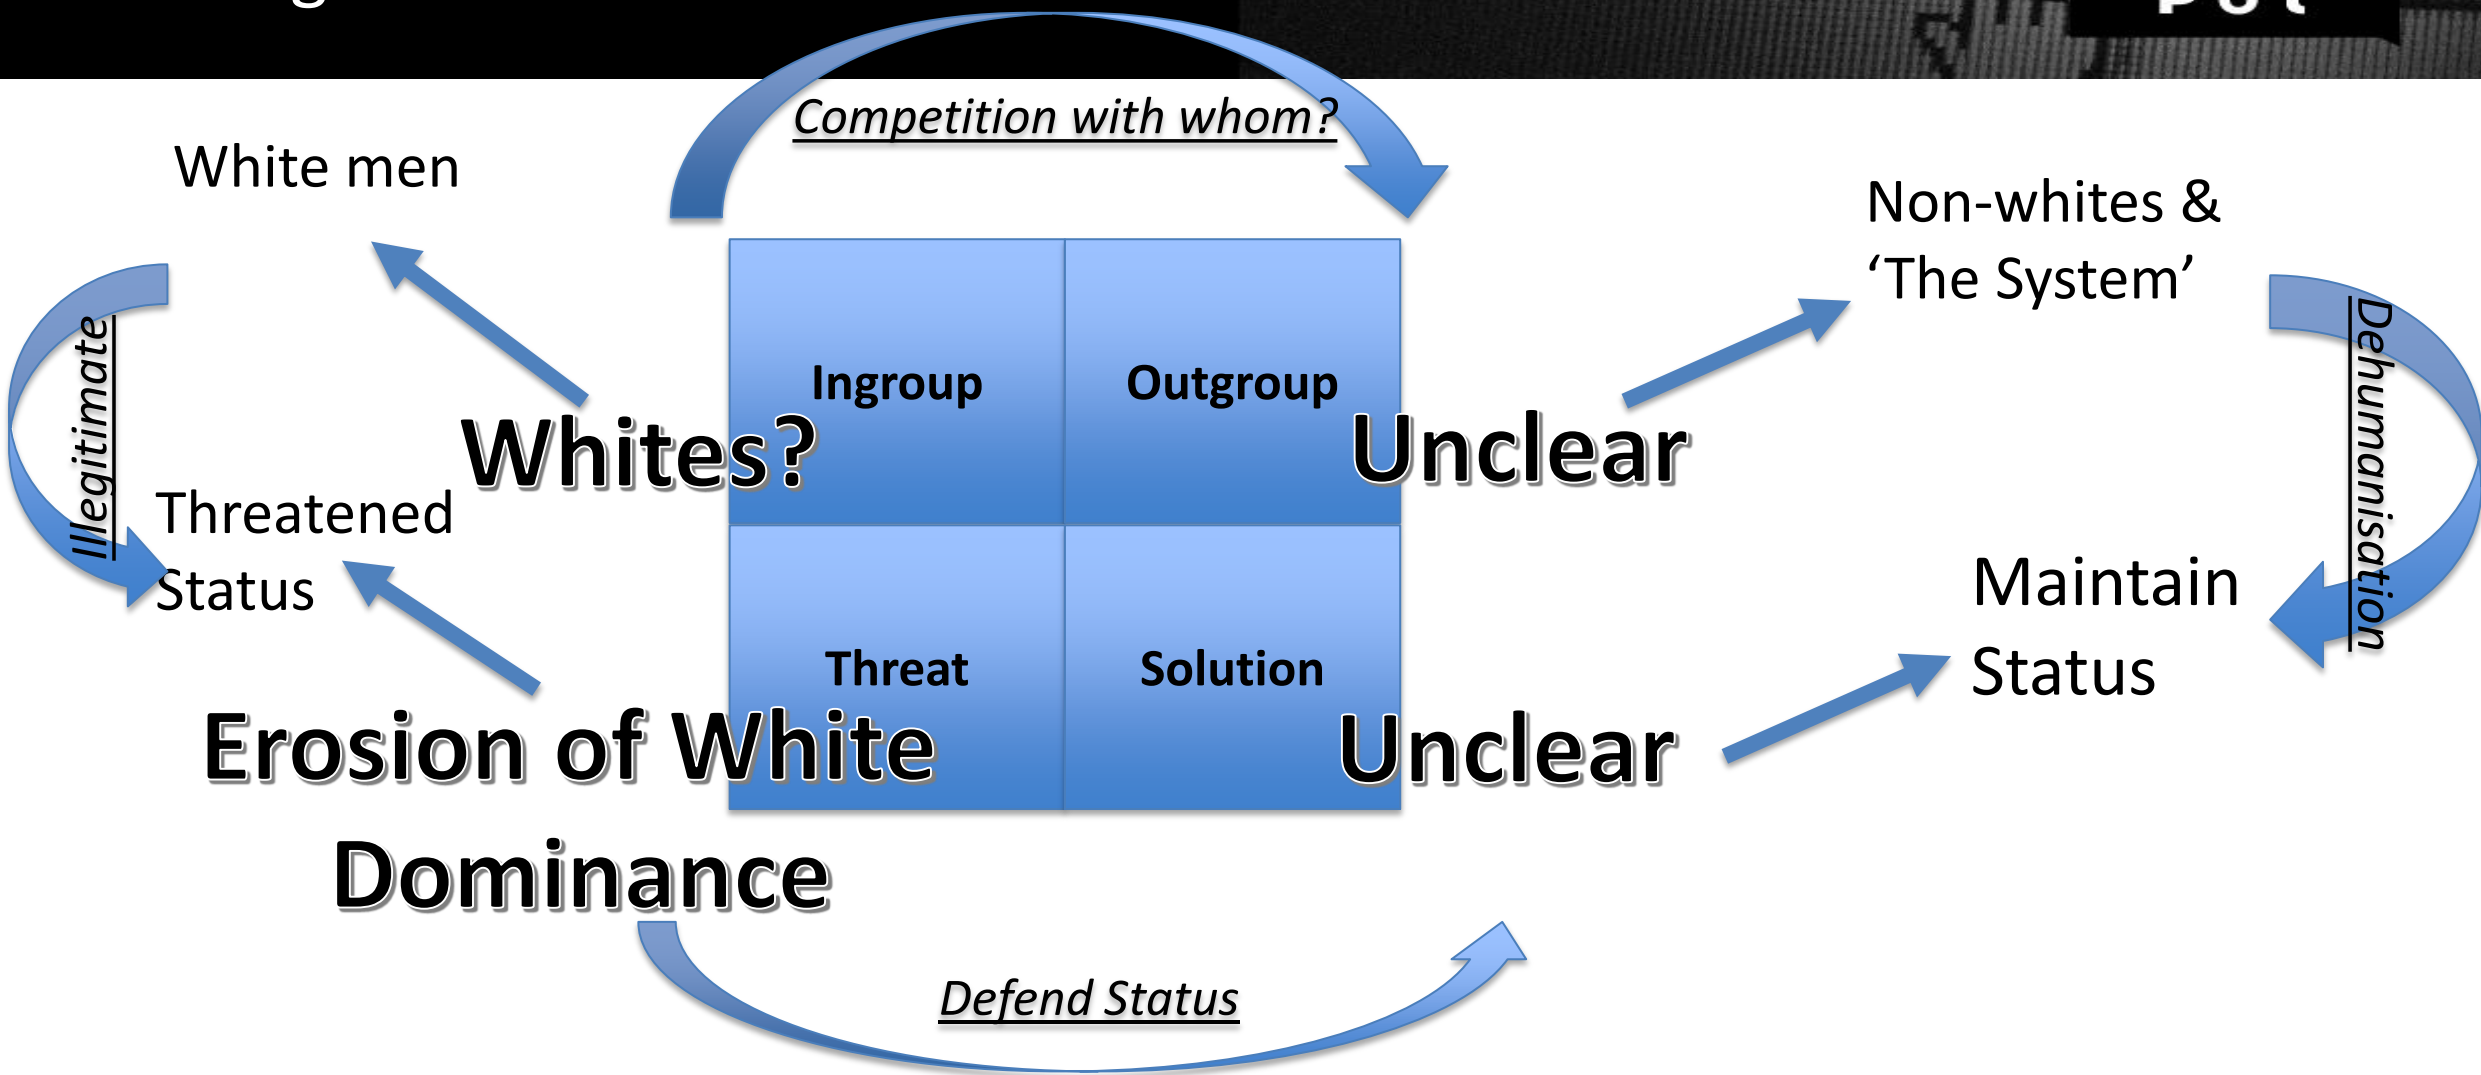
Competition with whom?

White men

Non-whites & 'The System'

Illegitimate

Ingroup

Outgroup

Whites?

Unclear

Dehumanisation

Threatened Status

Maintain Status

Threat

Solution

Erosion of White Dominance

Unclear

Defend Status